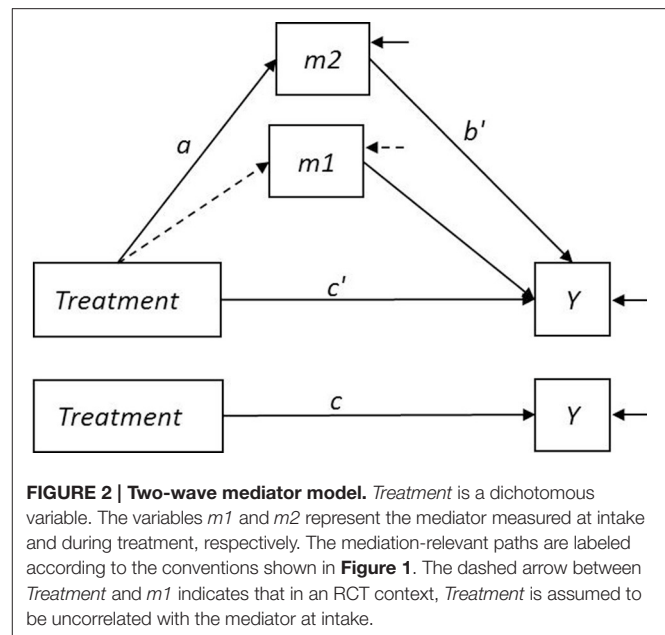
m2

a

m1

b'

Treatment

c'

Y

Treatment

c

Y

**FIGURE 2 | Two-wave mediator model.** *Treatment* is a dichotomous variable. The variables *m1* and *m2* represent the mediator measured at intake and during treatment, respectively. The mediation-relevant paths are labeled according to the conventions shown in **Figure 1**. The dashed arrow between *Treatment* and *m1* indicates that in an RCT context, *Treatment* is assumed to be uncorrelated with the mediator at intake.